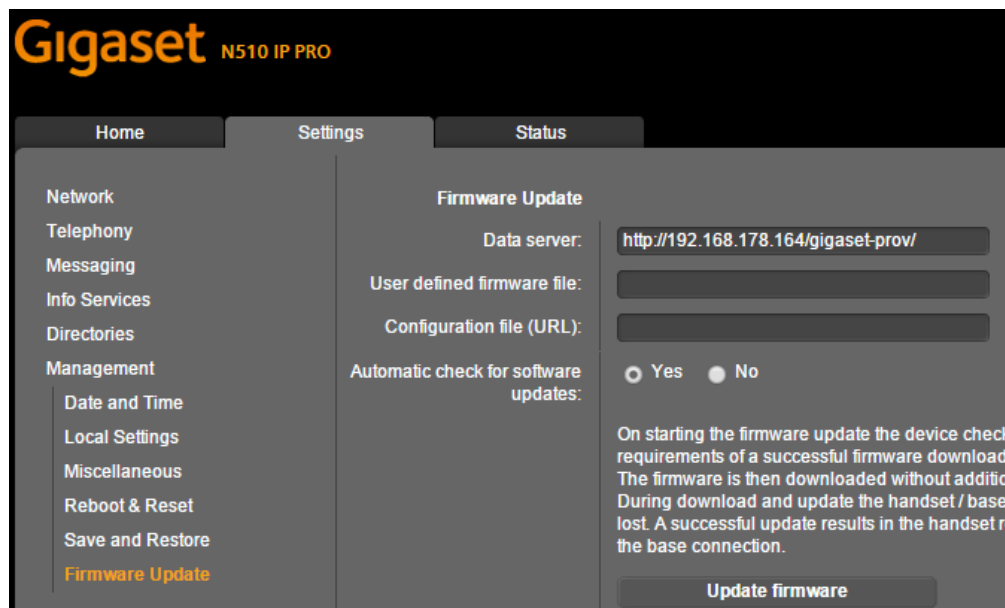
Gigaset N510 IP PRO

Home
Settings
Status

Network
Telephony
Messaging
Info Services
Directories
Management
Date and Time
Local Settings
Miscellaneous
Reboot & Reset
Save and Restore
Firmware Update

Firmware Update

Data server: http://192.168.178.164/gigaset-prov/

User defined firmware file:

Configuration file (URL):

Automatic check for software updates: Yes No

On starting the firmware update the device check requirements of a successful firmware download The firmware is then downloaded without additio During download and update the handset / base lost. A successful update results in the handset r the base connection.

Update firmware